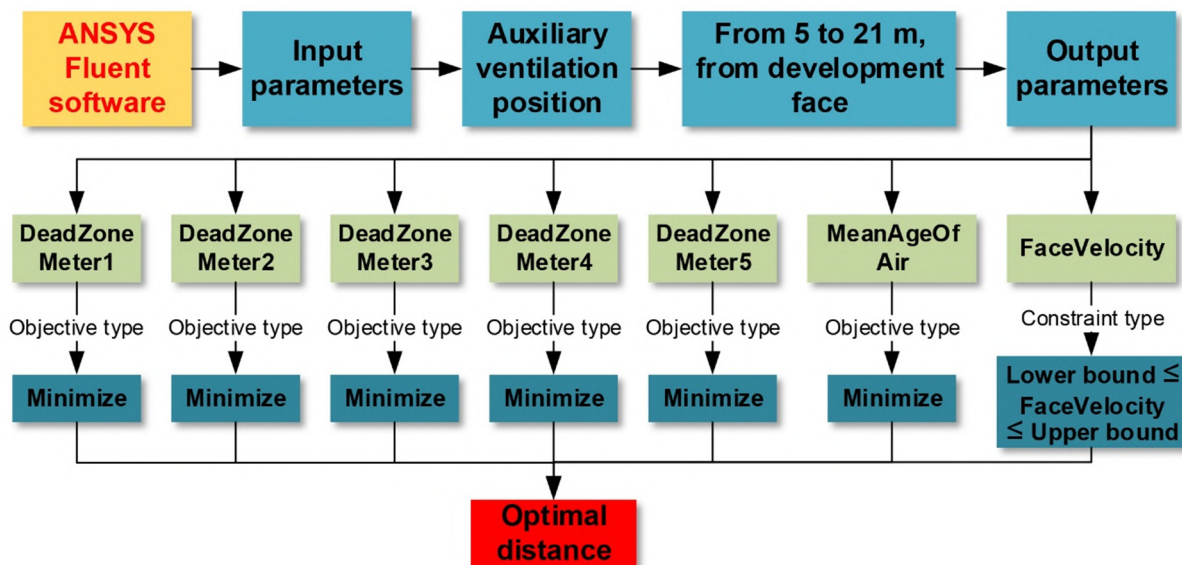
ANSYS Fluent software

Input parameters

Auxiliary ventilation position

From 5 to 21 m, from development face

Output parameters

DeadZone Meter1

Objective type

Minimize

DeadZone Meter2

Objective type

Minimize

DeadZone Meter3

Objective type

Minimize

DeadZone Meter4

Objective type

Minimize

DeadZone Meter5

Objective type

Minimize

MeanAgeOf Air

Objective type

Minimize

FaceVelocity

Constraint type

Lower bound ≤ FaceVelocity ≤ Upper bound

Optimal distance